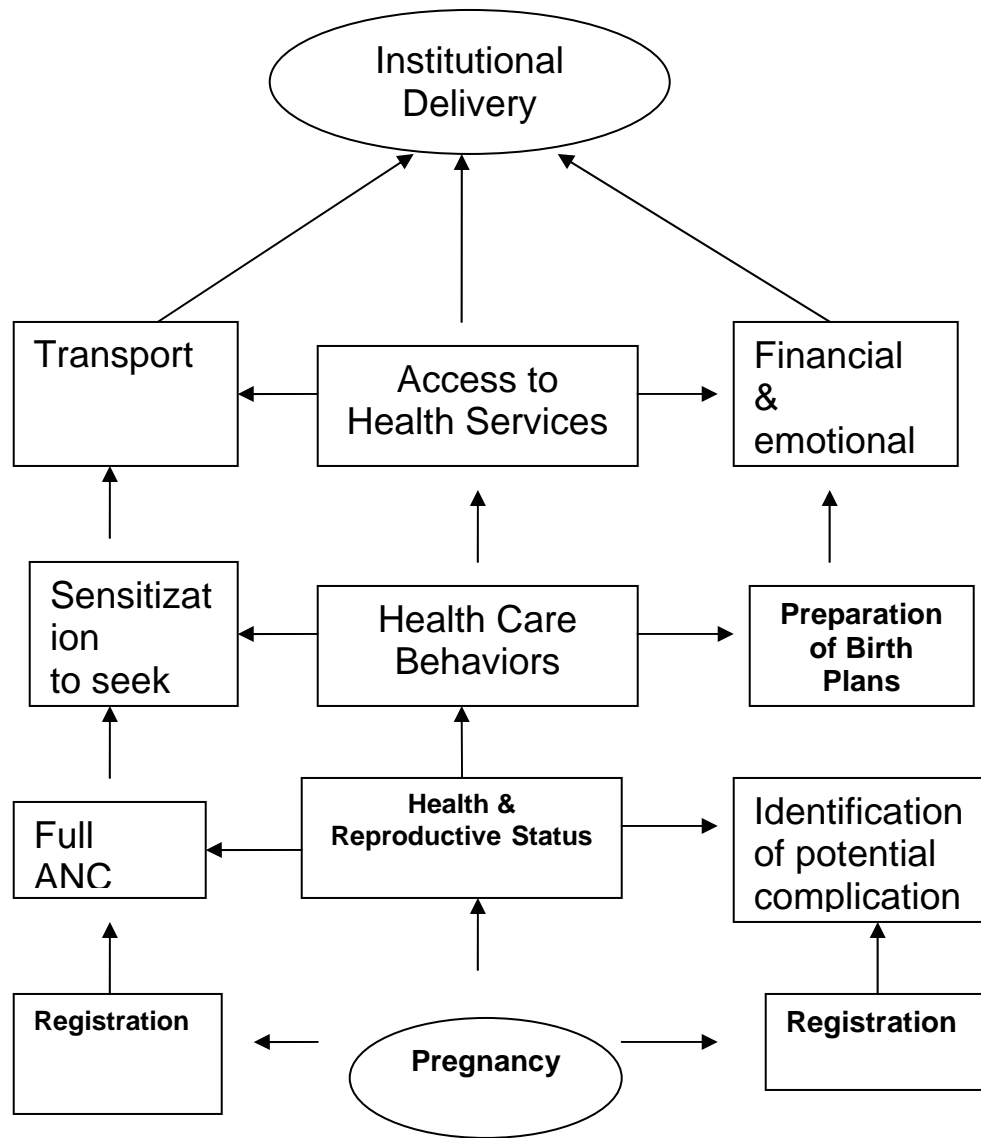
Institutional Delivery

Transport

Access to Health Services

Financial & emotional

Sensitization to seek

Health Care Behaviors

Preparation of Birth Plans

Full ANC

Health & Reproductive Status

Identification of potential complication

Registration

Pregnancy

Registration